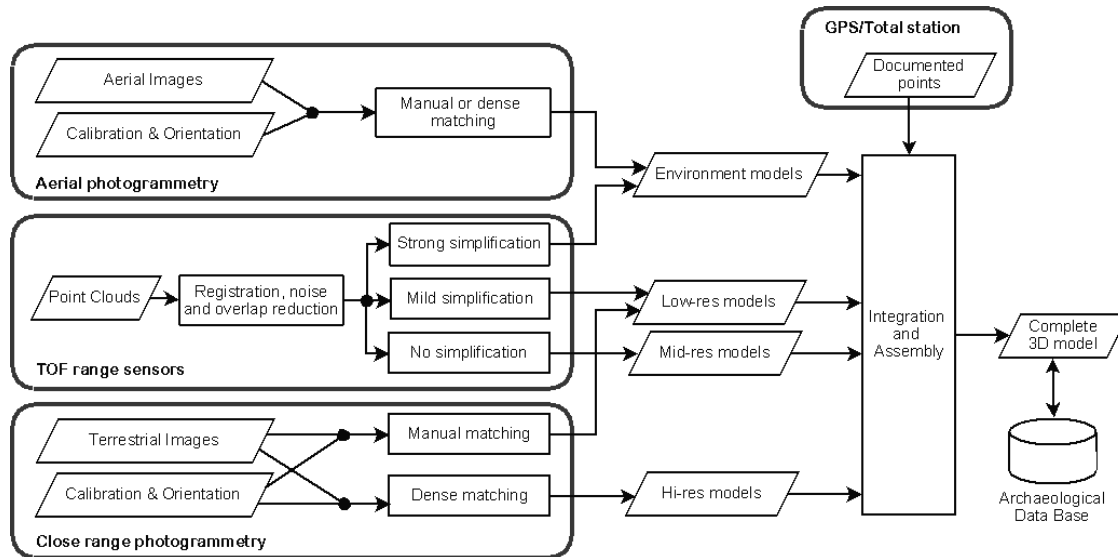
Aerial Images

Calibration & Orientation

Manual or dense matching

Aerial photogrammetry

GPS/Total station

Documented points

Environment models

Point Clouds

Registration, noise and overlap reduction

Strong simplification

Mild simplification

No simplification

TOF range sensors

Low-res models

Mid-res models

Integration and Assembly

Complete 3D model

Terrestrial Images

Calibration & Orientation

Manual matching

Dense matching

Close range photogrammetry

Hi-res models

Archaeological Data Base